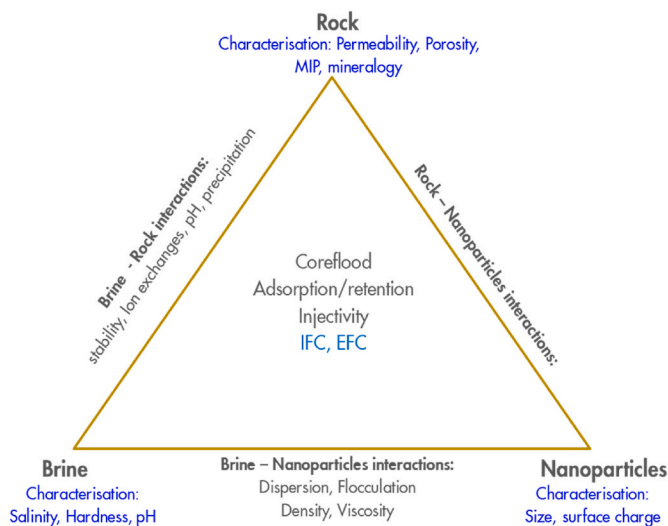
Rock
Characterisation: Permeability, Porosity, MIP, mineralogy

Brine - Rock interactions:
stability, Ion exchanges, pH, precipitation

Rock – Nanoparticles interactions:

Coreflood
Adsorption/retention
Injectivity
IFC, EFC

Brine
Characterisation:
Salinity, Hardness, pH

Brine – Nanoparticles interactions:
Dispersion, Flocculation
Density, Viscosity

Nanoparticles
Characterisation:
Size, surface charge